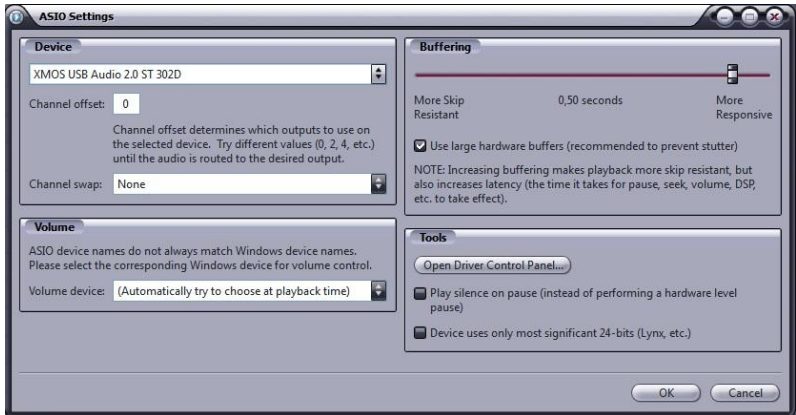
ASIO Settings

Device

XMOS USB Audio 2.0 ST 302D

Channel offset: 0

Channel offset determines which outputs to use on the selected device. Try different values (0, 2, 4, etc.) until the audio is routed to the desired output.

Channel swap: None

Volume

ASIO device names do not always match Windows device names. Please select the corresponding Windows device for volume control.

Volume device: (Automatically try to choose at playback time)

Buffering

More Skip Resistant

0,50 seconds

More Responsive

Use large hardware buffers (recommended to prevent stutter)

NOTE: Increasing buffering makes playback more skip resistant, but also increases latency (the time it takes for pause, seek, volume, DSP, etc. to take effect).

Tools

Open Driver Control Panel...

Play silence on pause (instead of performing a hardware level pause)

Device uses only most significant 24-bits (Lynx, etc.)

OK

Cancel